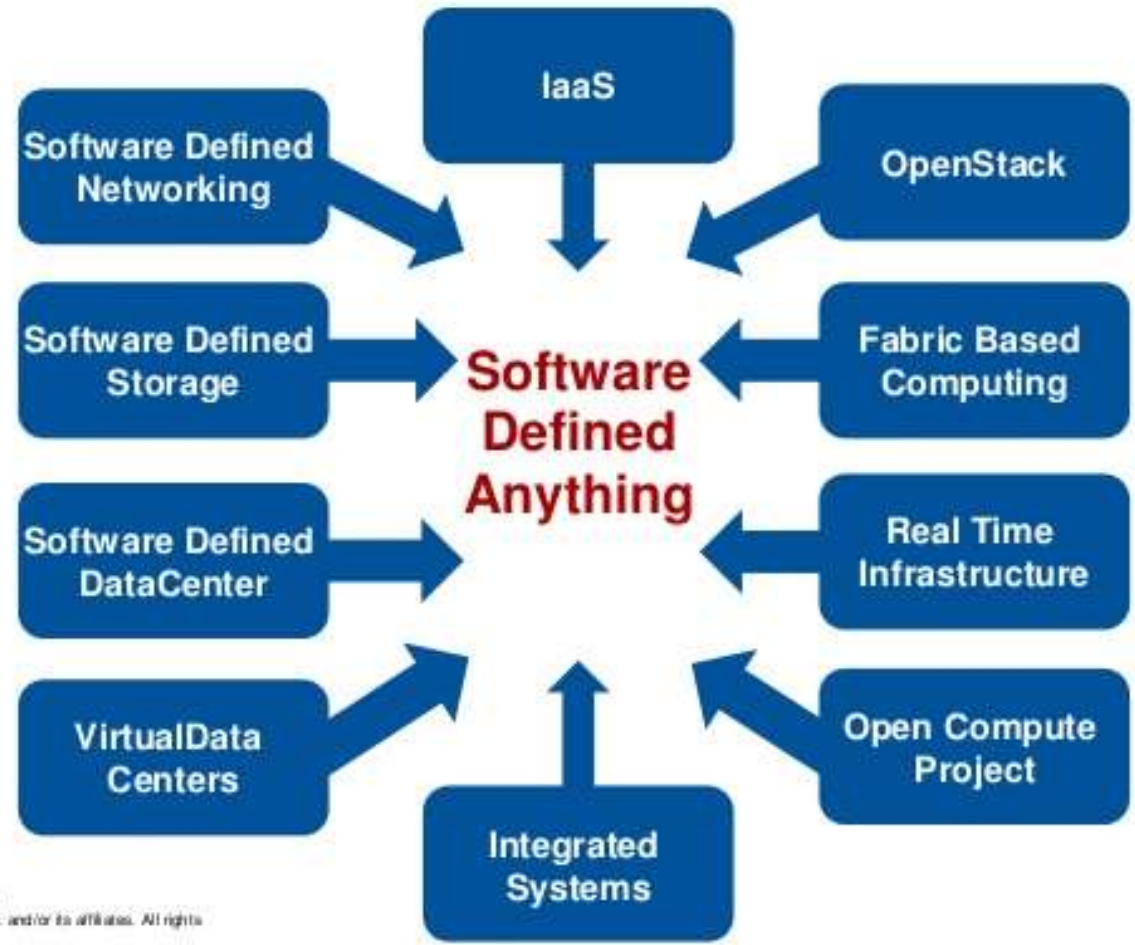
IaaS

Software Defined Networking

OpenStack

Software Defined Storage

Software Defined Anything

Fabric Based Computing

Software Defined DataCenter

Real Time Infrastructure

VirtualData Centers

Open Compute Project

Integrated Systems

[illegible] and/or its affiliates. All rights